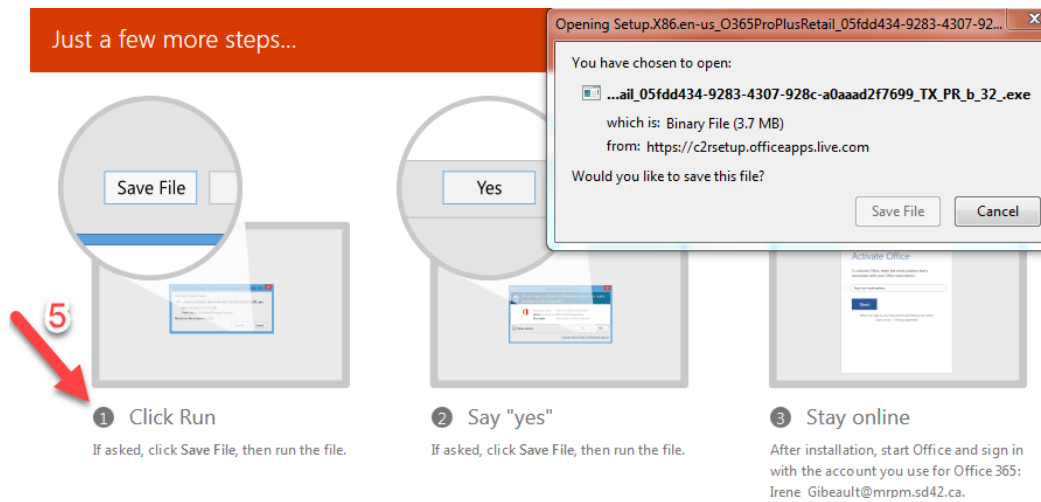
Just a few more steps...

Opening Setup.X86.en-us_O365ProPlusRetail_05fdd434-9283-4307-92...

You have chosen to open:

...ail_05fdd434-9283-4307-928c-a0aaad2f7699_TX_PR_b_32_.exe

which is: Binary File (3.7 MB)

from: https://c2rsetup.officeapps.live.com

Would you like to save this file?

Save File

Cancel

Save File

Yes

Activate Office

5

1 Click Run

If asked, click Save File, then run the file.

2 Say "yes"

If asked, click Save File, then run the file.

3 Stay online

After installation, start Office and sign in with the account you use for Office 365: Irene_Gibeault@mrpm.sd42.ca.